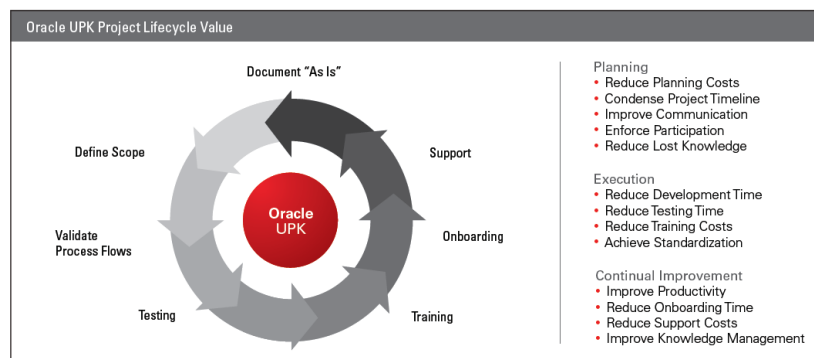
Oracle UPK Project Lifecycle Value

Document "As Is"

Support

Onboarding

Training

Testing

Validate Process Flows

Define Scope

Oracle UPK

Planning
• Reduce Planning Costs
• Condense Project Timeline
• Improve Communication
• Enforce Participation
• Reduce Lost Knowledge

Execution
• Reduce Development Time
• Reduce Testing Time
• Reduce Training Costs
• Achieve Standardization

Continual Improvement
• Improve Productivity
• Reduce Onboarding Time
• Reduce Support Costs
• Improve Knowledge Management